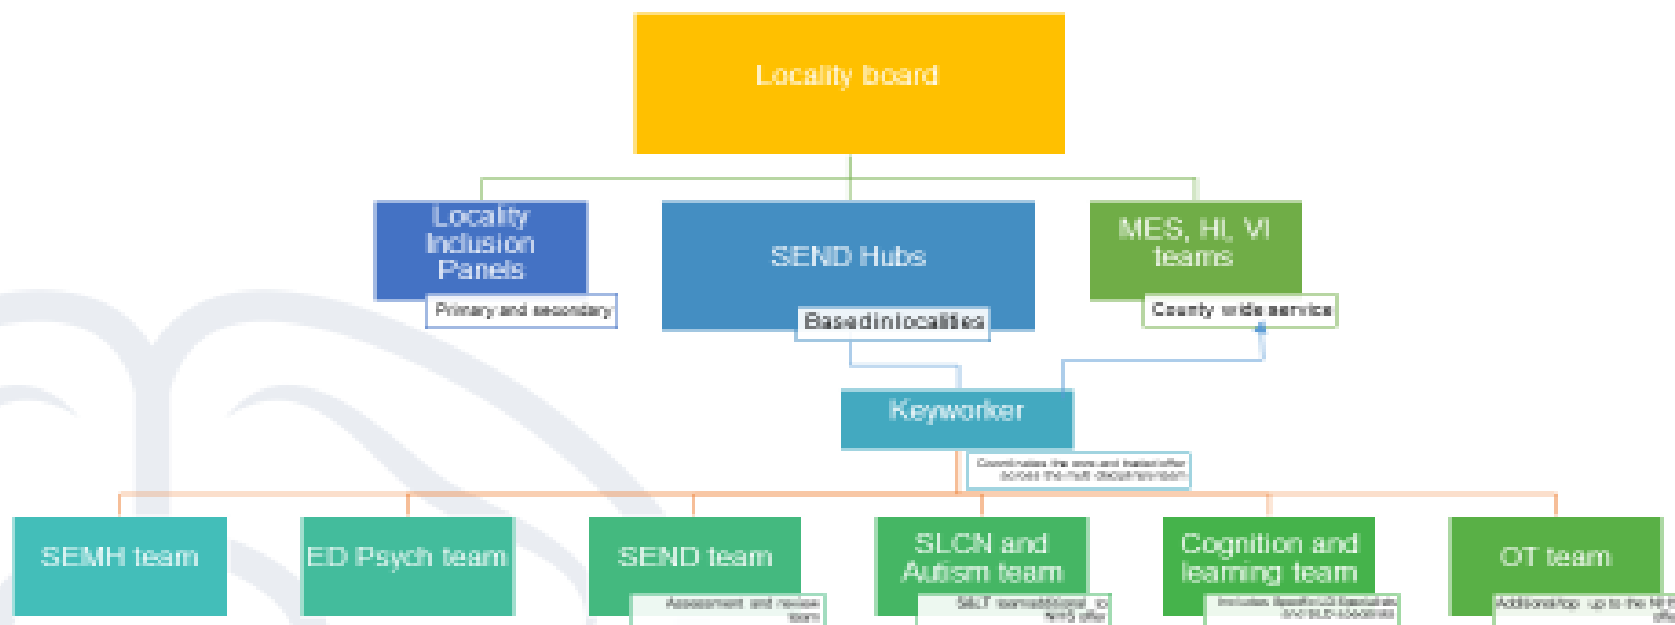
Locality board

Locality Inclusion Panels

Primary and secondary

SEND Hubs

Basedinlocalities

MES, HI, VI teams

County wide service

Keyworker

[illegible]

SEMH team

ED Psych team

SEND team

Assessment and review team

SLCN and Autism team

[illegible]

Cognition and learning team

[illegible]

OT team

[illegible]